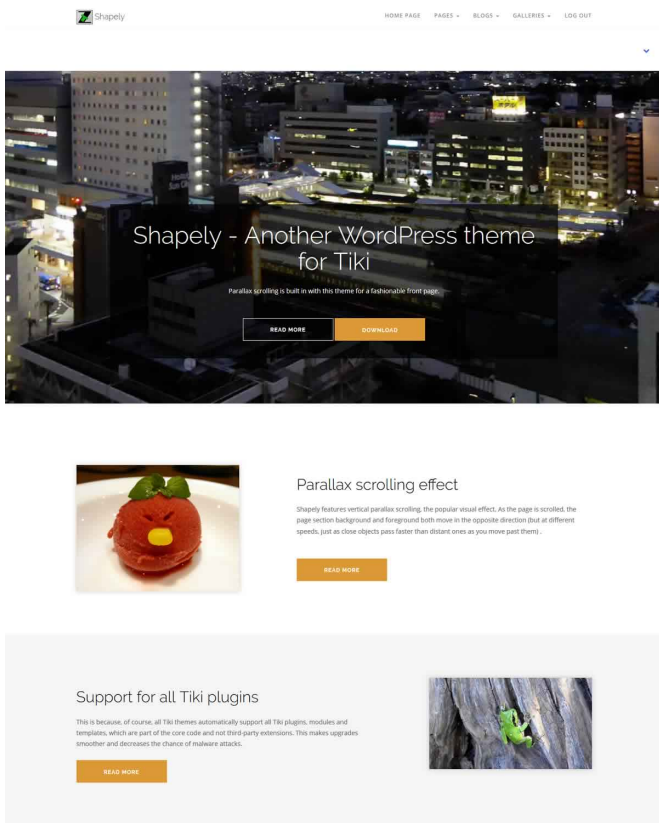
Shapely

HOME PAGE PAGES ⌄ BLOGS ⌄ GALLERIES ⌄ LOG OUT

Shapely - Another WordPress theme for Tiki

Parallax scrolling is built in with this theme for a fashionable front page.

READ MORE DOWNLOAD

Parallax scrolling effect

Shapely features vertical parallax scrolling, the popular visual effect. As the page is scrolled, the page section background and foreground both move in the opposite direction (but at different speeds, just as close objects pass faster than distant ones as you move past them) .

READ MORE

Support for all Tiki plugins

This is because, of course, all Tiki themes automatically support all Tiki plugins, modules and templates, which are part of the core code and not third-party extensions. This makes upgrades smoother and decreases the chance of malware attacks.

READ MORE